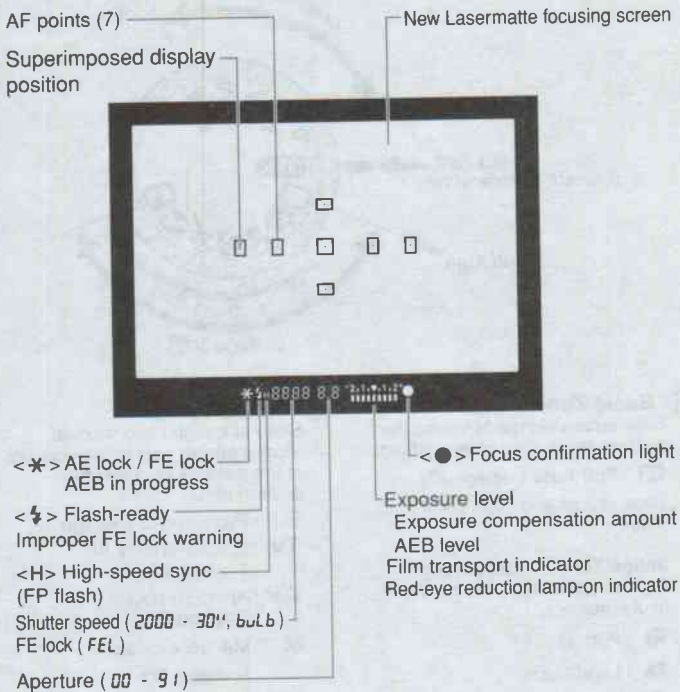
AF points (7)

New Lasermatte focusing screen

Superimposed display position

< ✱ > AE lock / FE lock
AEB in progress

< ϟ > Flash-ready
Improper FE lock warning

<H> High-speed sync (FP flash)

Shutter speed ( 2000 - 30", bulb )
FE lock ( FEL )

Aperture ( 00 - 91 )

< ● > Focus confirmation light

Exposure level
Exposure compensation amount
AEB level
Film transport indicator
Red-eye reduction lamp-on indicator